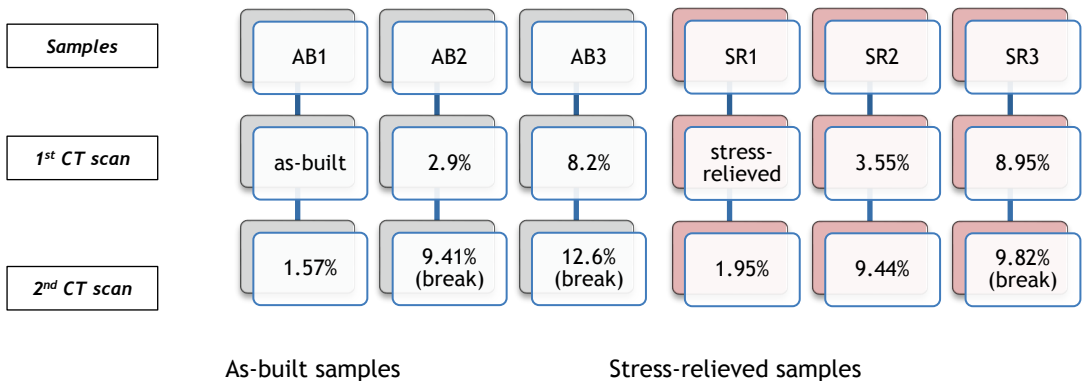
| Samples | AB1 | AB2 | AB3 | SR1 | SR2 | SR3 |
|---|---|---|---|---|---|---|
| 1$^{st}$ CT scan | as-built | 2.9% | 8.2% | stress-relieved | 3.55% | 8.95% |
| 2$^{nd}$ CT scan | 1.57% | 9.41% (break) | 12.6% (break) | 1.95% | 9.44% | 9.82% (break) |

As-built samples

Stress-relieved samples